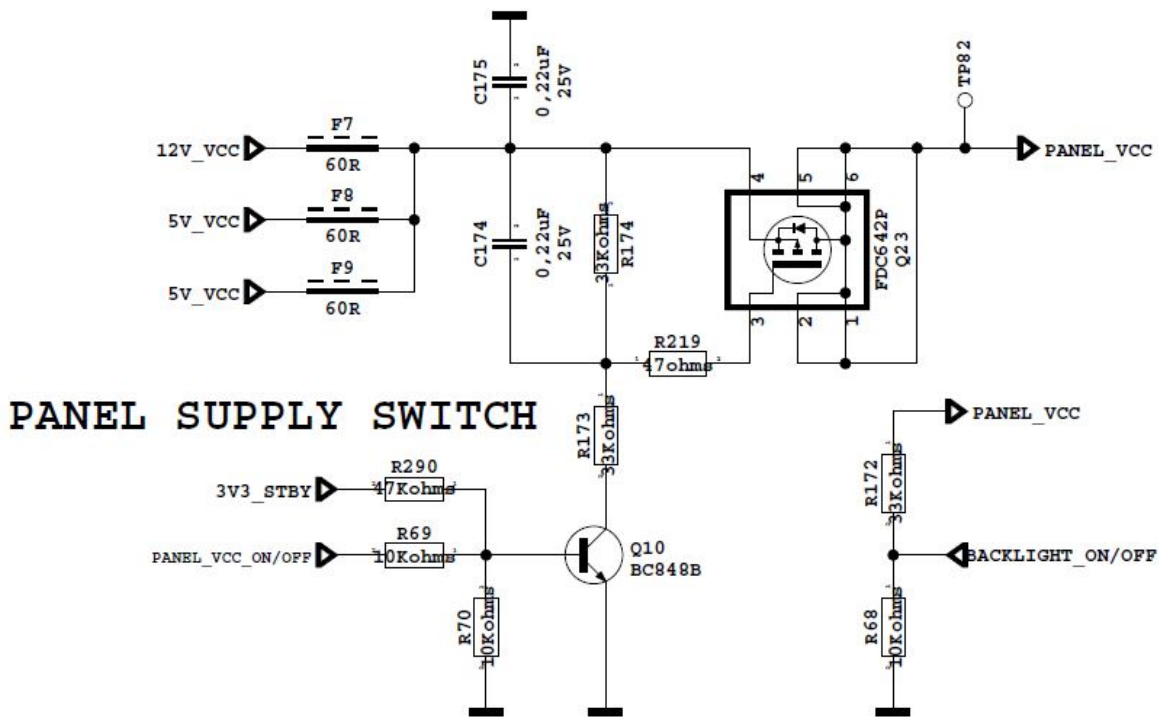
C175
0,22uF
25V

TP82

12V_VCC
F7
60R

5V_VCC
F8
60R

5V_VCC
F9
60R

C174
0,22uF
25V

33Kohms
R174

4
5
6
3
2
1

FDC642P
Q23

PANEL_VCC

R219
47ohms

PANEL SUPPLY SWITCH

R173
33Kohms

3V3_STBY
R290
47Kohms

PANEL_VCC_ON/OFF
R69
10Kohms

Q10
BC848B

R70
10Kohms

PANEL_VCC

R172
33Kohms

BACKLIGHT_ON/OFF

R68
10Kohms